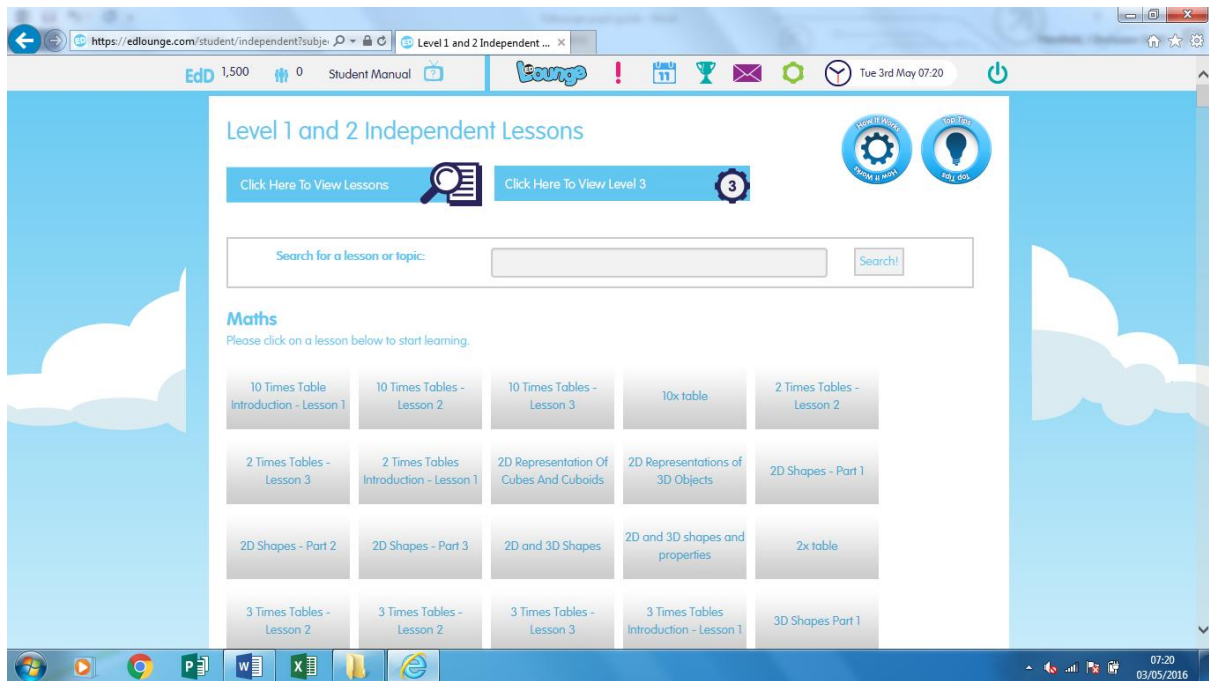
https://edlounge.com/student/independent?subje

Level 1 and 2 Independent ...

EdD 1,500 0 Student Manual

Lounge

11

Tue 3rd May 07:20

Level 1 and 2 Independent Lessons

How It Works

Top Tips

Click Here To View Lessons

Click Here To View Level 3

3

Search for a lesson or topic:

Search!

Maths

Please click on a lesson below to start learning.

| | | | | |
|---|---|---|---|---|
| 10 Times Table Introduction - Lesson 1 | 10 Times Tables - Lesson 2 | 10 Times Tables - Lesson 3 | 10x table | 2 Times Tables - Lesson 2 |
| 2 Times Tables - Lesson 3 | 2 Times Tables Introduction - Lesson 1 | 2D Representation Of Cubes And Cuboids | 2D Representations of 3D Objects | 2D Shapes - Part 1 |
| 2D Shapes - Part 2 | 2D Shapes - Part 3 | 2D and 3D Shapes | 2D and 3D shapes and properties | 2x table |
| 3 Times Tables - Lesson 2 | 3 Times Tables - Lesson 2 | 3 Times Tables - Lesson 3 | 3 Times Tables Introduction - Lesson 1 | 3D Shapes Part 1 |

07:20
03/05/2016